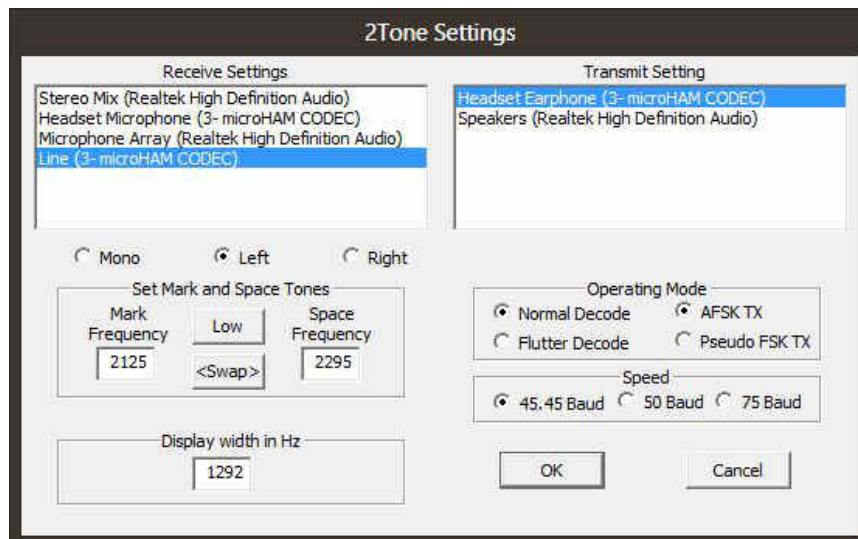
2Tone Settings

Receive Settings

Stereo Mix (Realtek High Definition Audio)
Headset Microphone (3- microHAM CODEC)
Microphone Array (Realtek High Definition Audio)
Line (3- microHAM CODEC)

Transmit Setting

Headset Earphone (3- microHAM CODEC)
Speakers (Realtek High Definition Audio)

Mono
Left
Right

Set Mark and Space Tones

Mark Frequency
2125
Low
<Swap>
Space Frequency
2295

Operating Mode

Normal Decode
AFSK TX
Flutter Decode
Pseudo FSK TX

Speed

45.45 Baud
50 Baud
75 Baud

Display width in Hz
1292

OK
Cancel